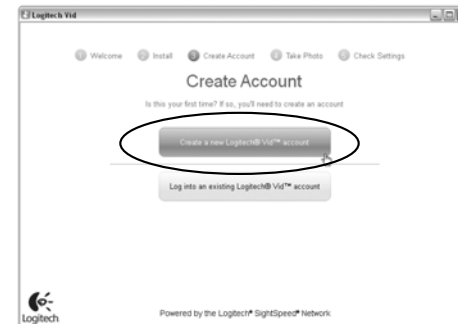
Logitech Vid

1 Welcome 2 Install 3 Create Account 4 Take Photo 5 Check Settings

Create Account

Is this your first time? If so, you'll need to create an account

Create a new Logitech® Vid™ account

Log into an existing Logitech® Vid™ account

Logitech

Powered by the Logitech® SightSpeed® Network